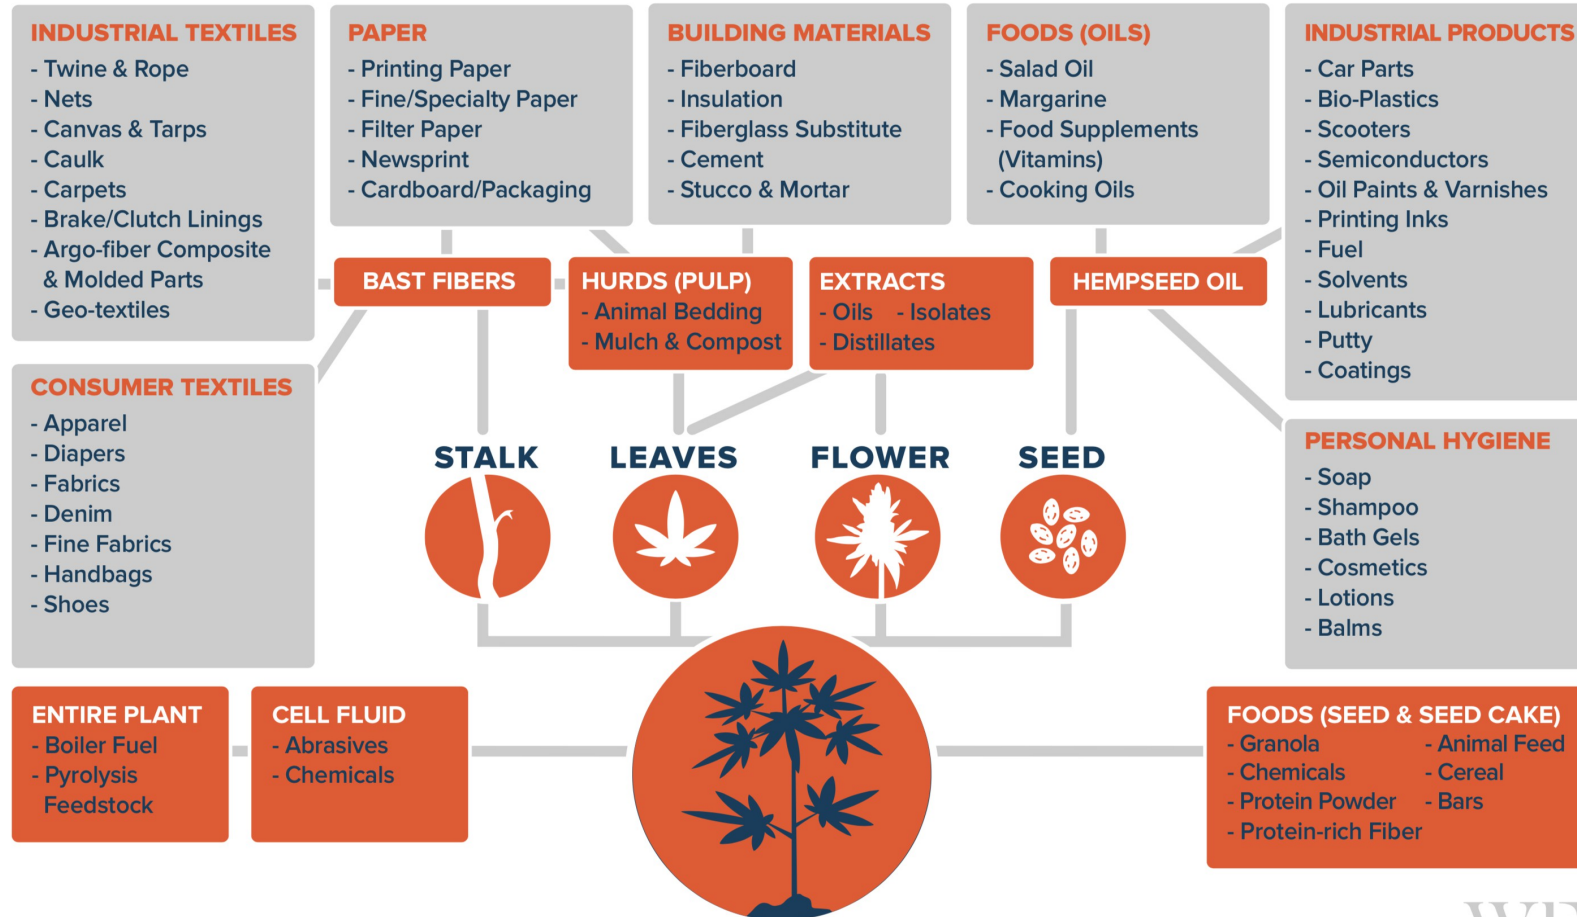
INDUSTRIAL TEXTILES
- Twine & Rope
- Nets
- Canvas & Tarps
- Caulk
- Carpets
- Brake/Clutch Linings
- Argo-fiber Composite & Molded Parts
- Geo-textiles

PAPER
- Printing Paper
- Fine/Specialty Paper
- Filter Paper
- Newsprint
- Cardboard/Packaging

BUILDING MATERIALS
- Fiberboard
- Insulation
- Fiberglass Substitute
- Cement
- Stucco & Mortar

FOODS (OILS)
- Salad Oil
- Margarine
- Food Supplements (Vitamins)
- Cooking Oils

INDUSTRIAL PRODUCTS
- Car Parts
- Bio-Plastics
- Scooters
- Semiconductors
- Oil Paints & Varnishes
- Printing Inks
- Fuel
- Solvents
- Lubricants
- Putty
- Coatings

BAST FIBERS

HURDS (PULP)
- Animal Bedding
- Mulch & Compost

EXTRACTS
- Oils - Isolates
- Distillates

HEMPSEED OIL

CONSUMER TEXTILES
- Apparel
- Diapers
- Fabrics
- Denim
- Fine Fabrics
- Handbags
- Shoes

STALK

LEAVES

FLOWER

SEED

PERSONAL HYGIENE
- Soap
- Shampoo
- Bath Gels
- Cosmetics
- Lotions
- Balms

ENTIRE PLANT
- Boiler Fuel
- Pyrolysis Feedstock

CELL FLUID
- Abrasives
- Chemicals

FOODS (SEED & SEED CAKE)
- Granola - Animal Feed
- Chemicals - Cereal
- Protein Powder - Bars
- Protein-rich Fiber